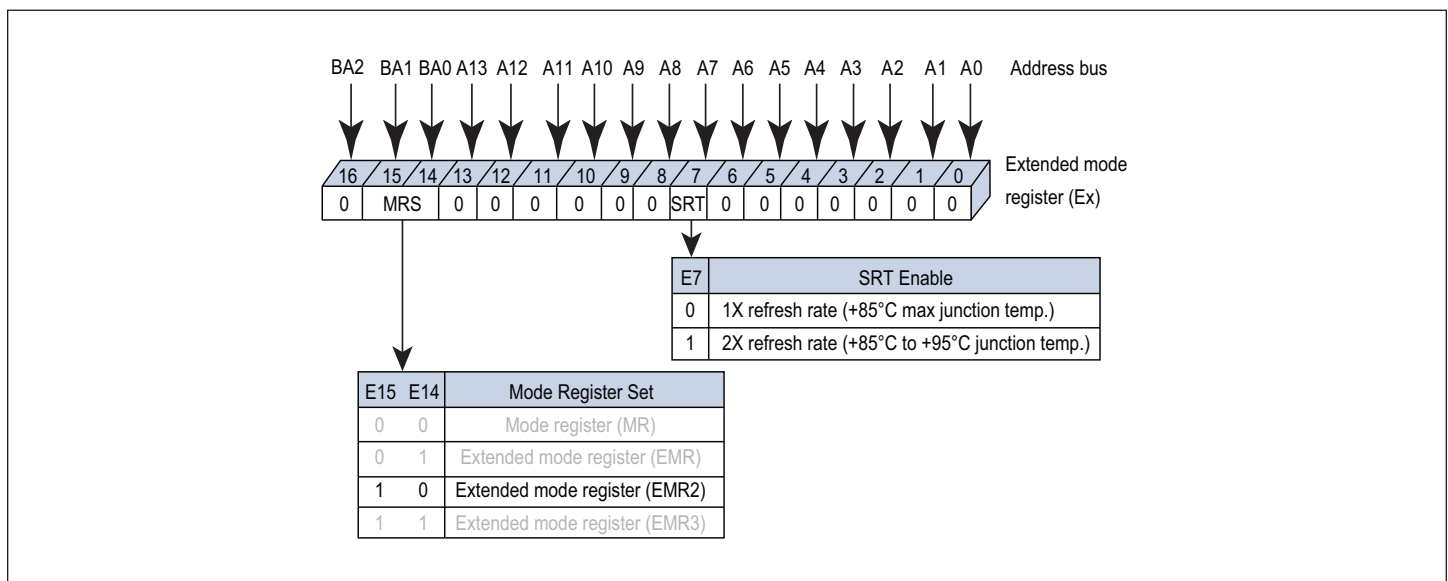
BA2 BA1 BA0 A13 A12 A11 A10 A9 A8 A7 A6 A5 A4 A3 A2 A1 A0 Address bus

| 16 | 15 | 14 | 13 | 12 | 11 | 10 | 9 | 8 | 7 | 6 | 5 | 4 | 3 | 2 | 1 | 0 |
|---|---|---|---|---|---|---|---|---|---|---|---|---|---|---|---|---|
| 0 | MRS | | 0 | 0 | 0 | 0 | 0 | 0 | SRT | 0 | 0 | 0 | 0 | 0 | 0 | 0 |

Extended mode register (Ex)

| E7 | SRT Enable |
|---|---|
| 0 | 1X refresh rate (+85°C max junction temp.) |
| 1 | 2X refresh rate (+85°C to +95°C junction temp.) |

| E15 | E14 | Mode Register Set |
|---|---|---|
| 0 | 0 | Mode register (MR) |
| 0 | 1 | Extended mode register (EMR) |
| 1 | 0 | Extended mode register (EMR2) |
| 1 | 1 | Extended mode register (EMR3) |